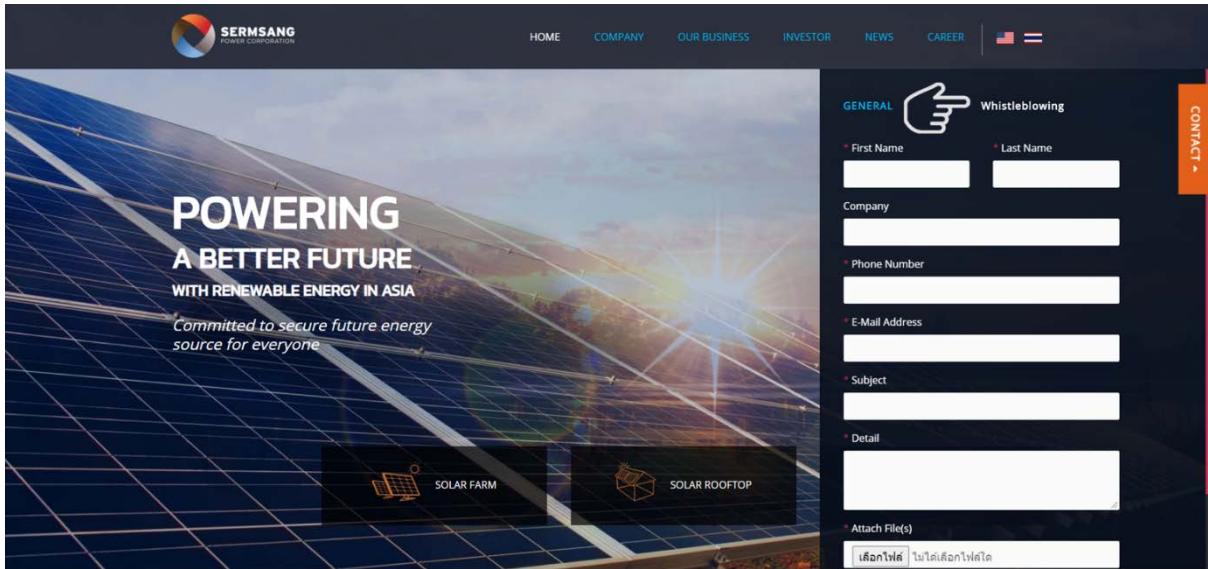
SERMSANG POWER CORPORATION

HOME COMPANY OUR BUSINESS INVESTOR NEWS CAREER

POWERING
A BETTER FUTURE
WITH RENEWABLE ENERGY IN ASIA
Committed to secure future energy source for everyone

SOLAR FARM
SOLAR ROOFTOP

GENERAL Whistleblowing

* First Name
* Last Name
Company
* Phone Number
* E-Mail Address
* Subject
* Detail
* Attach File(s)
เลือกไฟล์ ไม่ได้เลือกไฟล์ใด

CONTACT